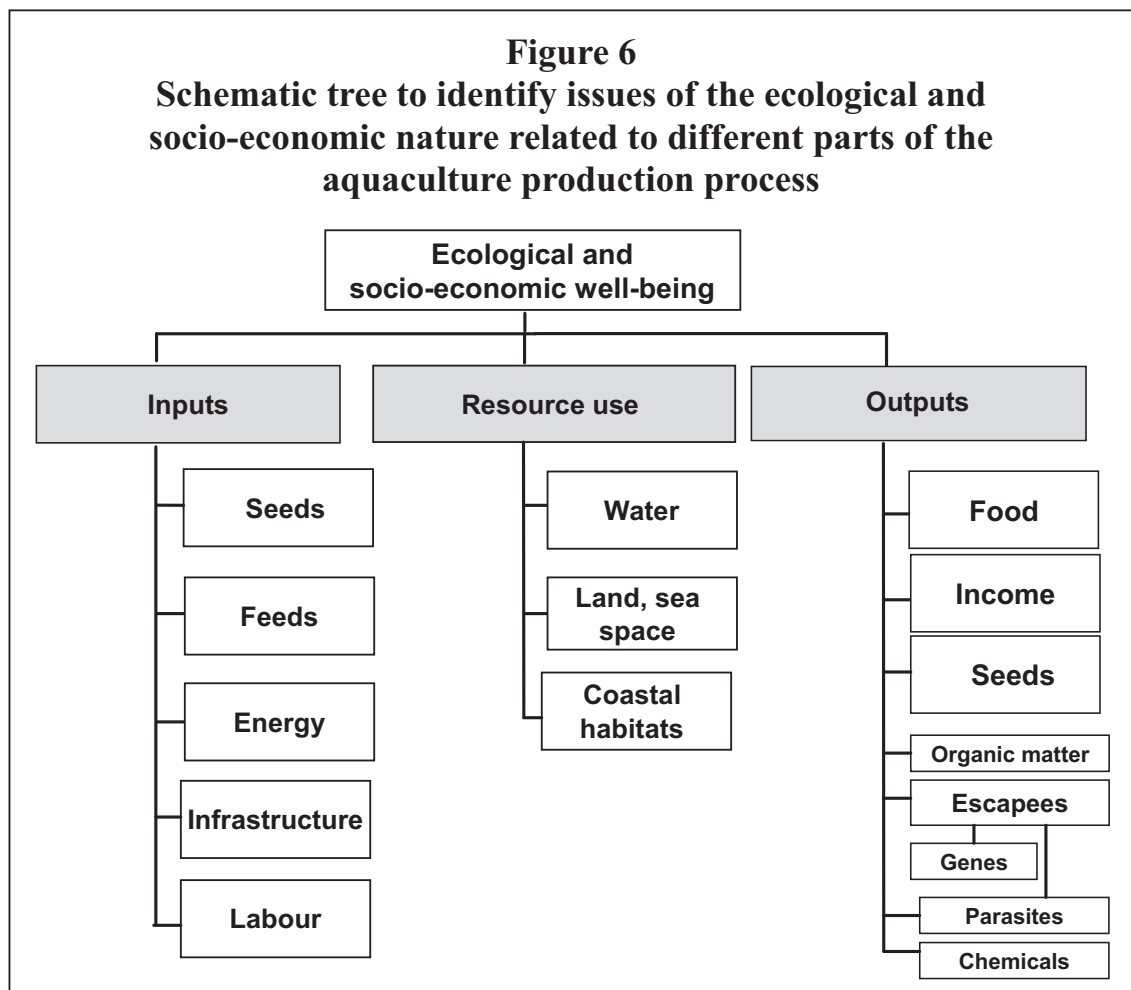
Figure 6
Schematic tree to identify issues of the ecological and socio-economic nature related to different parts of the aquaculture production process

Ecological and socio-economic well-being

Inputs

Seeds

Feeds

Energy

Infrastructure

Labour

Resource use

Water

Land, sea space

Coastal habitats

Outputs

Food

Income

Seeds

Organic matter

Escapees

Genes

Parasites

Chemicals